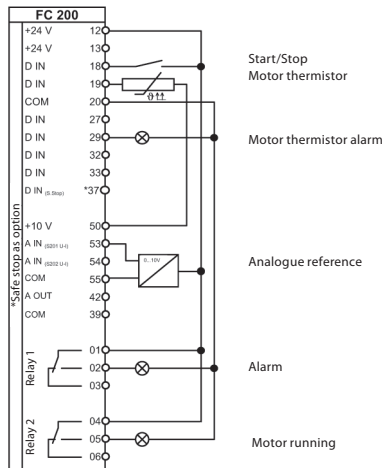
FC 200

+24 V 12
+24 V 13
D IN 18
D IN 19
COM 20
D IN 27
D IN 29
D IN 32
D IN 33
D IN (S.Stop) *37
+10 V 50
A IN (S201 U-I) 53
A IN (S202 U-I) 54
COM 55
A OUT 42
COM 39

*Safe stop as option

Relay 1
01
02
03

Relay 2
04
05
06

0...10V

ϑ

Start/Stop
Motor thermistor

Motor thermistor alarm

Analogue reference

Alarm

Motor running